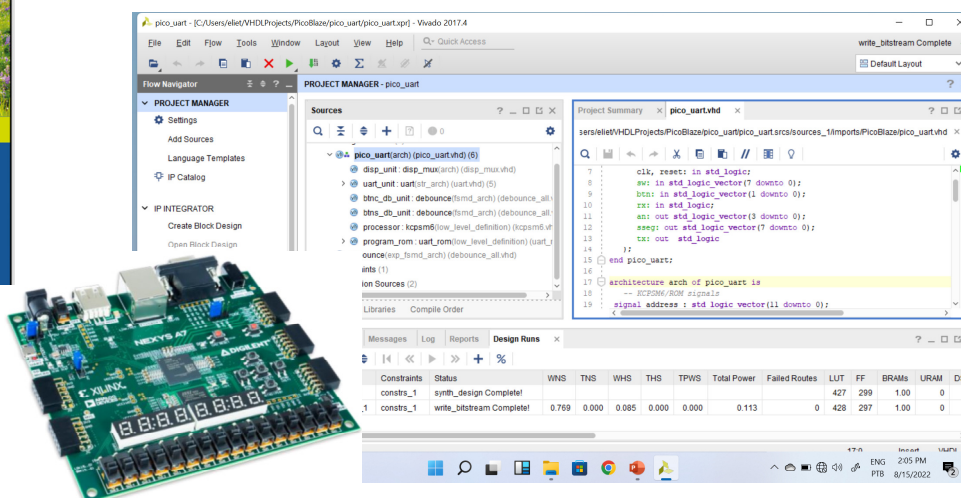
pico_uart - [C:/Users/eliet/VHDLProjects/PicoBlaze/pico_uart/pico_uart.xpr] - Vivado 2017.4

File Edit Flow Tools Window Layout View Help Quick Access

write_bitstream Complete

Default Layout

Flow Navigator

PROJECT MANAGER - pico_uart

PROJECT MANAGER
Settings
Add Sources
Language Templates
IP Catalog

IP INTEGRATOR
Create Block Design
Open Block Design

Sources

pico_uart(arch) (pico_uart.vhd) (6)
disp_unit : disp_mux(arch) (disp_mux.vhd)
uart_unit : uart(str_arch) (uart.vhd) (5)
btnc_db_unit : debounce(fsmd_arch) (debounce_all.vhd)
btns_db_unit : debounce(fsmd_arch) (debounce_all.v
processor : kcpsm6(low_level_definition) (kcpsm6.v
program_rom : uart_rom(low_level_definition) (uart_r
ebounce(exp_fsmd_arch) (debounce_all.vhd)
ints (1)
ion Sources (2)

Libraries Compile Order

Project Summary × pico_uart.vhd ×

sers/eliet/VHDLProjects/PicoBlaze/pico_uart/pico_uart.srcs/sources_1/imports/PicoBlaze/pico_uart.vhd

7 clk, reset: in std_logic;
8 sw: in std_logic_vector(7 downto 0);
9 btn: in std_logic_vector(1 downto 0);
10 rx: in std_logic;
11 an: out std_logic_vector(3 downto 0);
12 sseg: out std_logic_vector(7 downto 0);
13 tx: out std_logic
14 );
15 end pico_uart;
16
17 architecture arch of pico_uart is
18 -- KCPSM6/ROM signals
19 signal address : std logic vector(11 downto 0);

Messages Log Reports Design Runs ×

| | Constraints | Status | WNS | TNS | WHS | THS | TPWS | Total Power | Failed Routes | LUT | FF | BRAMs | URAM | D |
|---|---|---|---|---|---|---|---|---|---|---|---|---|---|---|
| | constrs_1 | synth_design Complete! | | | | | | | | 427 | 299 | 1.00 | 0 | |
| 1 | constrs_1 | write_bitstream Complete! | 0.769 | 0.000 | 0.085 | 0.000 | 0.000 | 0.113 | 0 | 428 | 297 | 1.00 | 0 | |

NEXYS A7
DIGILENT
XILINX

ENG PTB 2:05 PM 8/15/2022 2